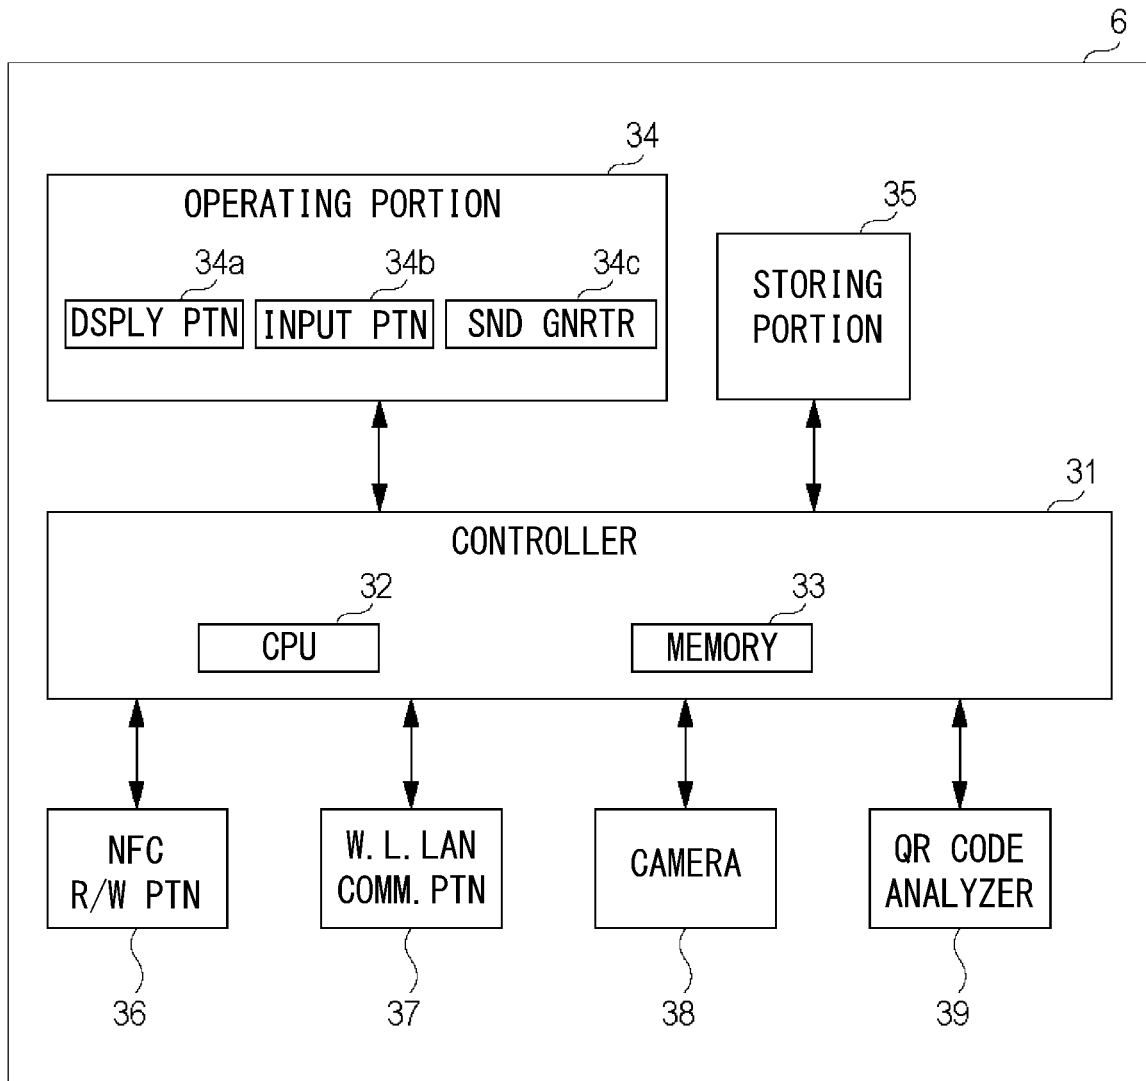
6

34

OPERATING PORTION

34a

34b

34c

DSPLY PTN

INPUT PTN

SND GNRTR

35

STORING PORTION

31

CONTROLLER

32

CPU

33

MEMORY

NFC R/W PTN

W. L. LAN COMM. PTN

CAMERA

QR CODE ANALYZER

36

37

38

39